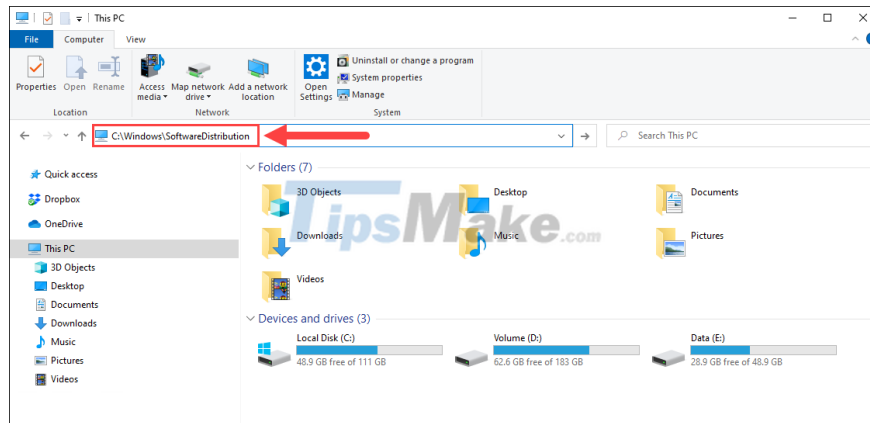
This PC

File Computer View

Properties Open Rename
Location

Access media Map network drive Add a network location
Network

Open Settings
Uninstall or change a program
System properties
Manage
System

C:\Windows\SoftwareDistribution

Search This PC

Quick access
Dropbox
OneDrive
This PC
3D Objects
Desktop
Documents
Downloads
Music
Pictures
Videos

Folders (7)

3D Objects
Desktop
Documents
Downloads
Music
Pictures
Videos

Devices and drives (3)

Local Disk (C:)
48.9 GB free of 111 GB

Volume (D:)
62.6 GB free of 183 GB

Data (E:)
28.9 GB free of 48.9 GB

TipsMake.com